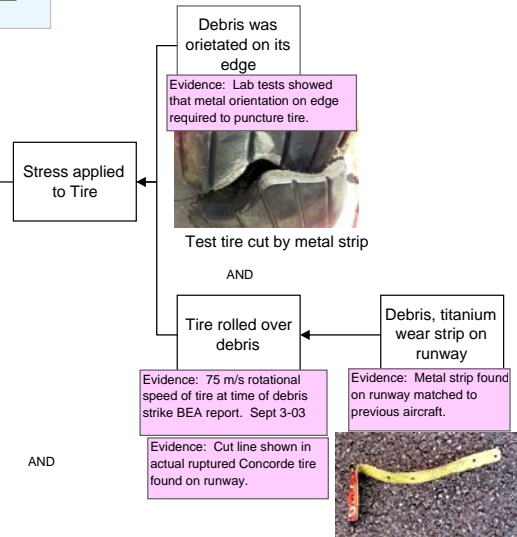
Debris was orietated on its edge

Evidence: Lab tests showed that metal orientation on edge required to puncture tire.

Stress applied to Tire

Test tire cut by metal strip

AND

Tire rolled over debris

Debris, titanium wear strip on runway

Evidence: 75 m/s rotational speed of tire at time of debris strike BEA report. Sept 3-03

Evidence: Metal strip found on runway matched to previous aircraft.

AND

Evidence: Cut line shown in actual ruptured Concorde tire found on runway.